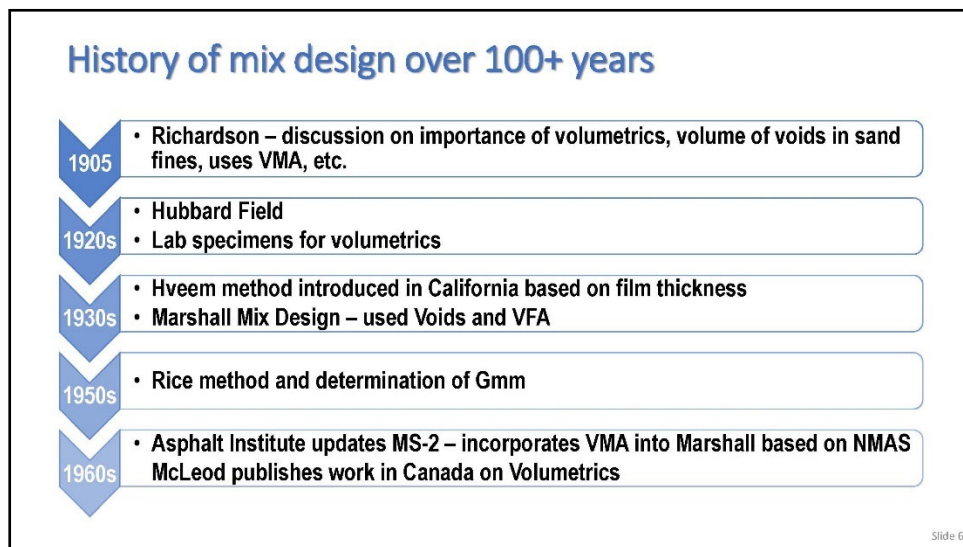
History of mix design over 100+ years

1905
• Richardson – discussion on importance of volumetrics, volume of voids in sand fines, uses VMA, etc.

1920s
• Hubbard Field
• Lab specimens for volumetrics

1930s
• Hveem method introduced in California based on film thickness
• Marshall Mix Design – used Voids and VFA

1950s
• Rice method and determination of Gmm

1960s
• Asphalt Institute updates MS-2 – incorporates VMA into Marshall based on NMAS McLeod publishes work in Canada on Volumetrics

Slide 6